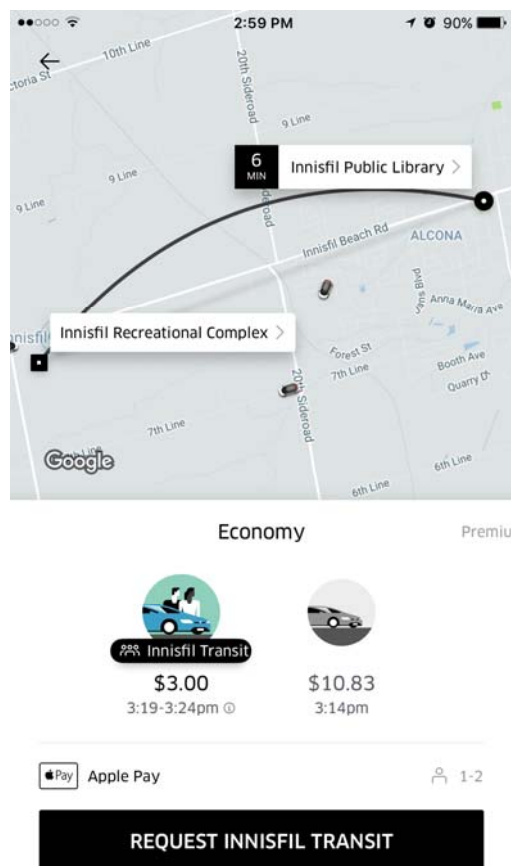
2:59 PM
90%

10th Line
ctoria St
20th Sideroad
9 Line
6
MIN
Innisfil Public Library
9 Line
9 Line
Innisfil Beach Rd
ALCONA
Anna Maria Ave
Innisfil Recreational Complex
Forest St
7th Line
Booth Ave
Quarry Dr
7th Line
20th Sideroad
Google
6th Line
6th Line

Economy
Premiu

Innisfil Transit
$3.00
3:19-3:24pm
$10.83
3:14pm

Pay Apple Pay
1-2

REQUEST INNISFIL TRANSIT